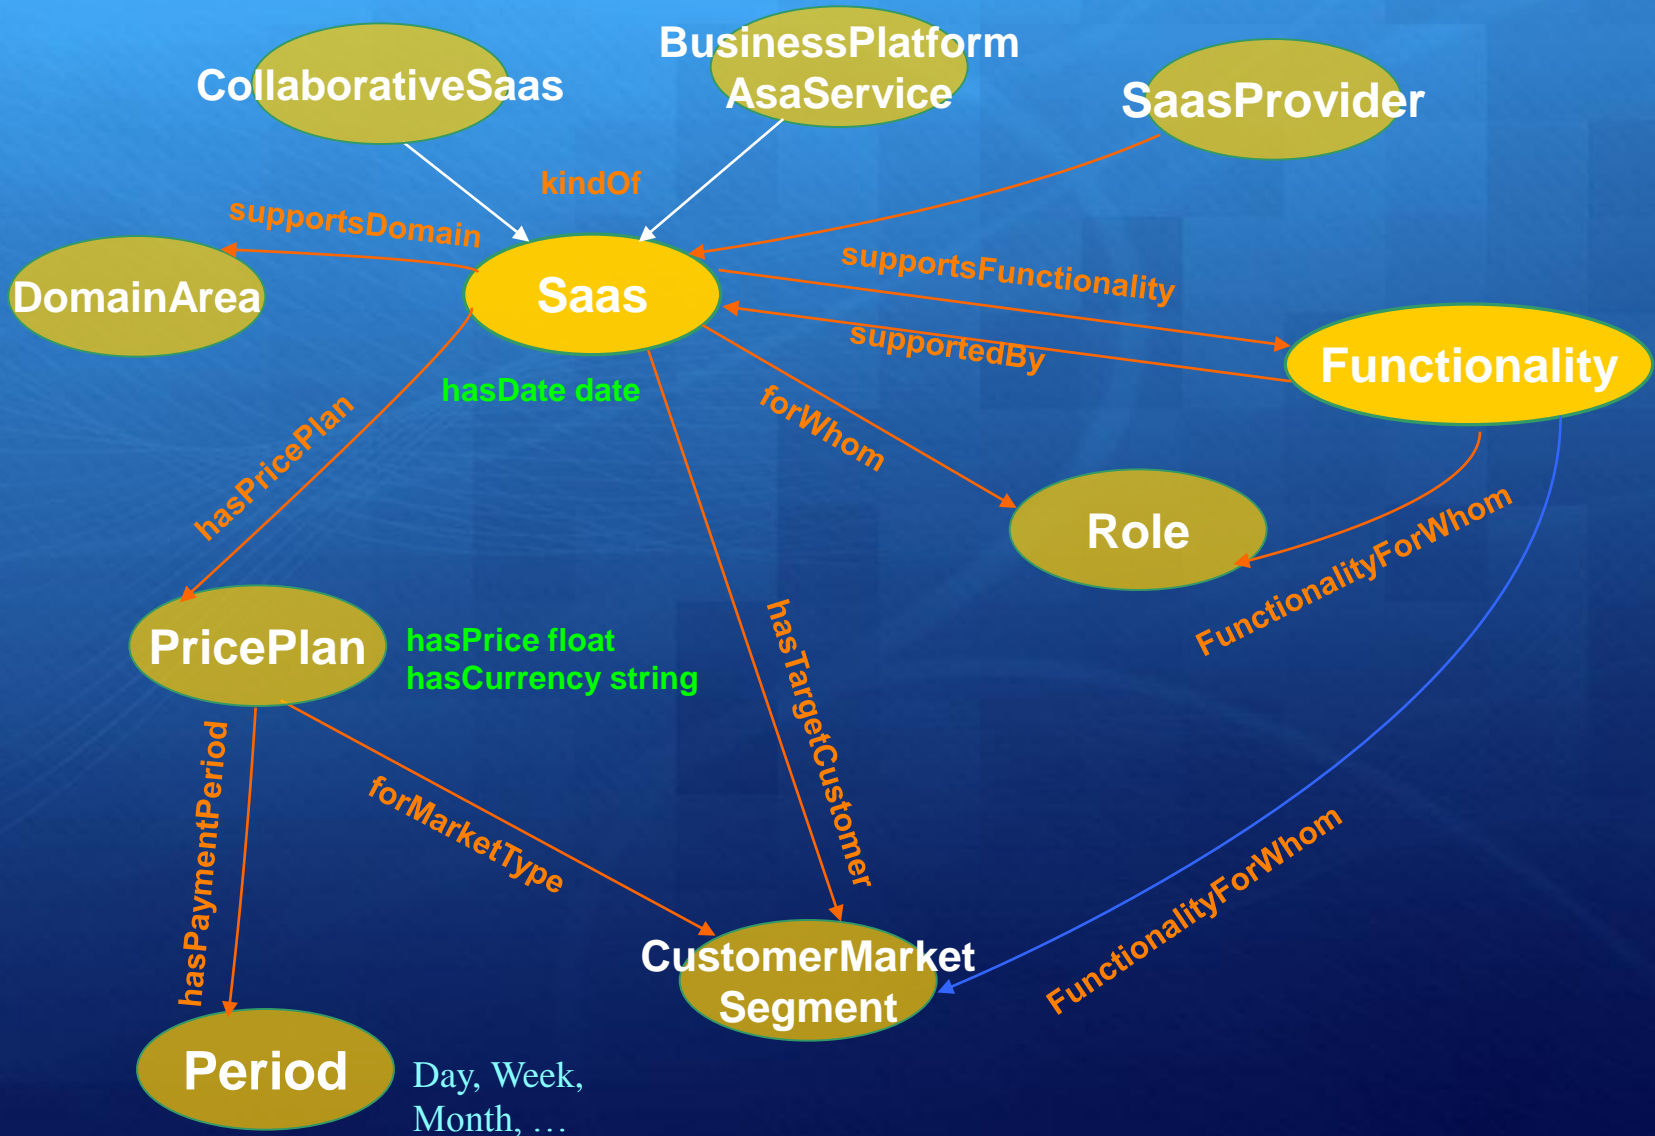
CollaborativeSaas

BusinessPlatform AsaService

SaasProvider

kindOf

supportsDomain

DomainArea

Saas

supportsFunctionality

supportedBy

Functionality

hasDate date

forWhom

hasPricePlan

Role

FunctionalityForWhom

PricePlan

hasPrice float
hasCurrency string

hasTargetCustomer

hasPaymentPeriod

forMarketType

FunctionalityForWhom

CustomerMarket Segment

Period

Day, Week, Month, …